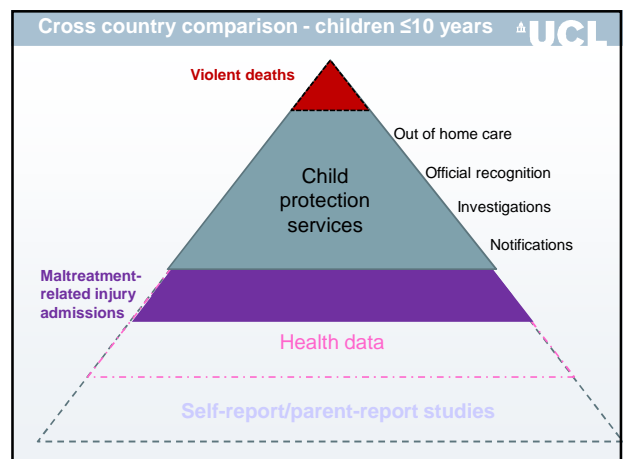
Cross country comparison - children ≤10 years

UCL

Violent deaths

Child protection services

Out of home care

Official recognition

Investigations

Notifications

Maltreatment-related injury admissions

Health data

Self-report/parent-report studies